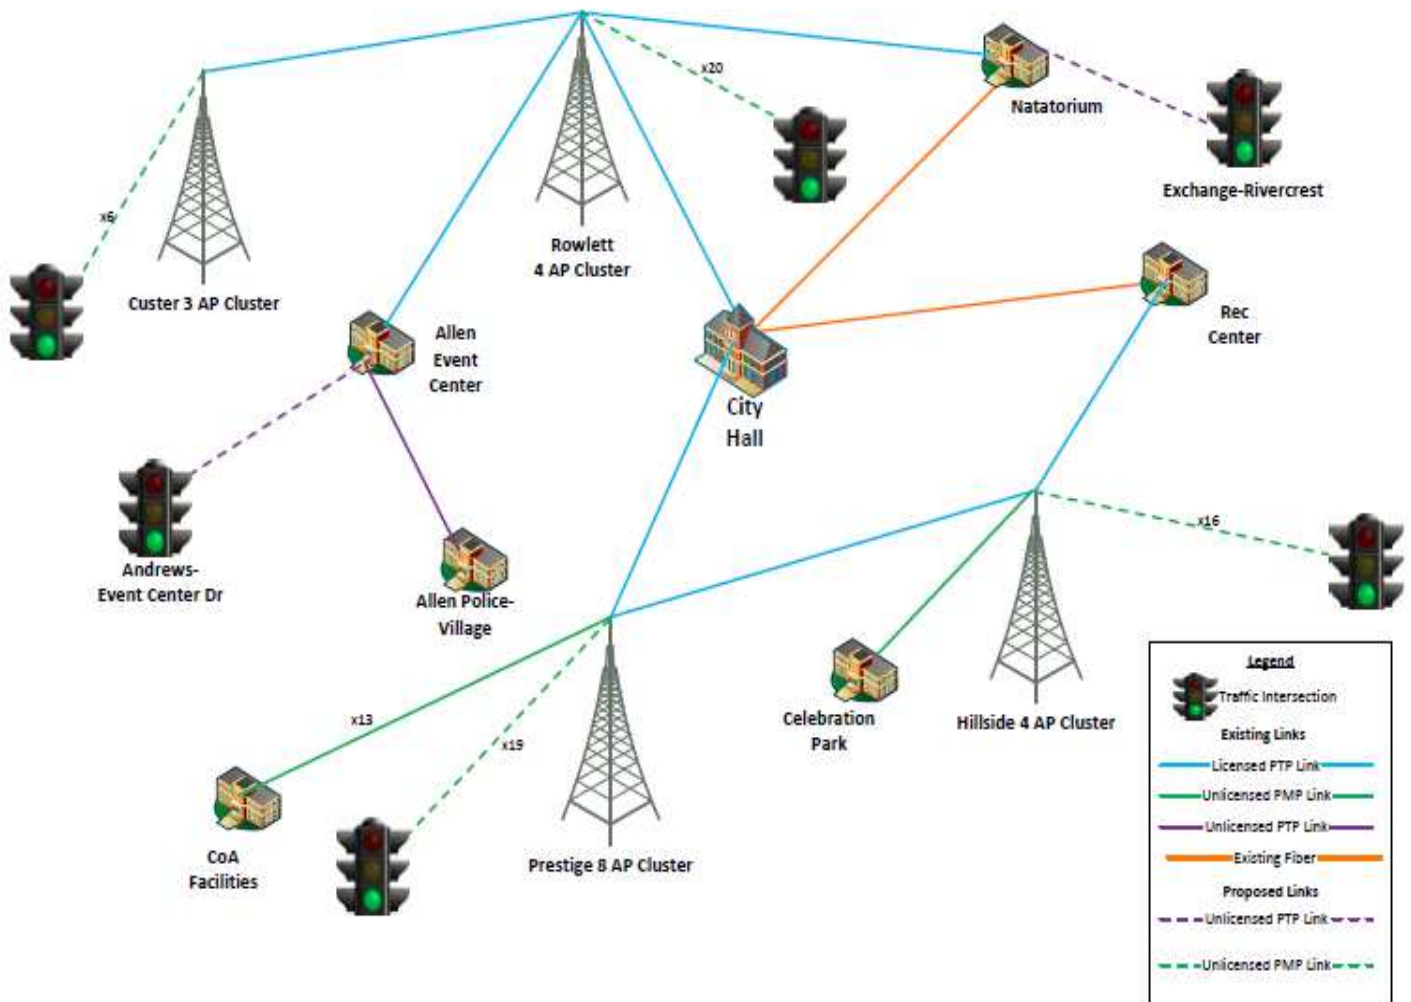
x20

Natatorium

Exchange-Rivercrest

x6

Rowlett
4 AP Cluster

Custer 3 AP Cluster

Allen
Event
Center

City
Hall

Rec
Center

Andrews-
Event Center Dr

Allen Police-
Village

x16

x13

x19

Celebration
Park

Hillside 4 AP Cluster

CoA
Facilities

Prestige 8 AP Cluster

Legend
Traffic Intersection
Existing Links
Licensed PTP Link
Unlicensed PMP Link
Unlicensed PTP Link
Existing Fiber
Proposed Links
Unlicensed PTP Link
Unlicensed PMP Link